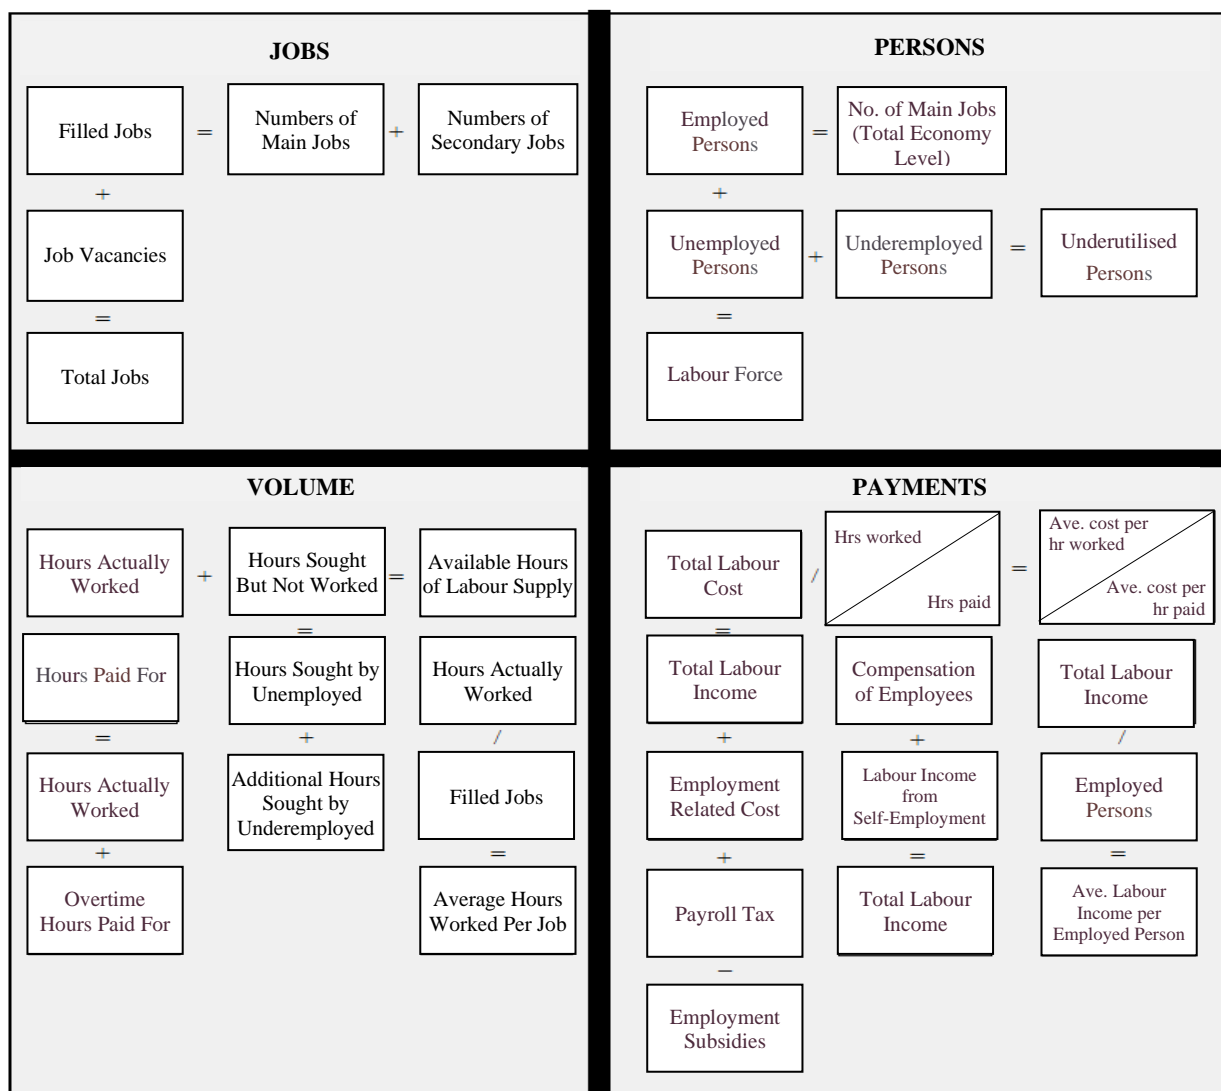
JOBS

Filled Jobs = Numbers of Main Jobs + Numbers of Secondary Jobs

+

Job Vacancies

=

Total Jobs

PERSONS

Employed Persons = No. of Main Jobs (Total Economy Level)

+

Unemployed Persons + Underemployed Persons = Underutilised Persons

=

Labour Force

VOLUME

Hours Actually Worked + Hours Sought But Not Worked = Available Hours of Labour Supply

=

Hours Paid For

=

Hours Actually Worked

+

Overtime Hours Paid For

Hours Sought by Unemployed

+

Additional Hours Sought by Underemployed

Hours Actually Worked

/

Filled Jobs

=

Average Hours Worked Per Job

PAYMENTS

Total Labour Cost / Hrs worked Hrs paid = Ave. cost per hr worked Ave. cost per hr paid

=

Total Labour Income

+

Employment Related Cost

+

Payroll Tax

−

Employment Subsidies

Compensation of Employees

+

Labour Income from Self-Employment

=

Total Labour Income

Total Labour Income

/

Employed Persons

=

Ave. Labour Income per Employed Person